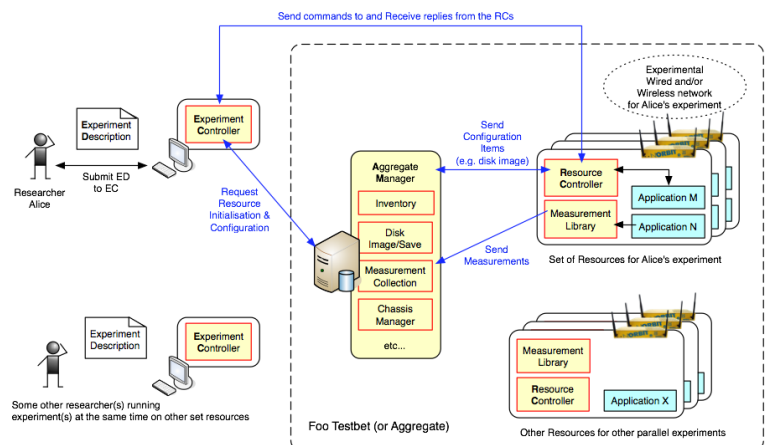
Send commands to and Receive replies from the RCs

Experimental Wired and/or Wireless network for Alice's experiment

Experiment Description

Experiment Controller

Researcher Alice

Submit ED to EC

Request Resource Initialisation & Configuration

Send Configuration Items (e.g. disk image)

Aggregate Manager

Inventory

Disk Image/Save

Measurement Collection

Chassis Manager

etc...

Resource Controller

Application M

Measurement Library

Application N

Send Measurements

Set of Resources for Alice's experiment

Experiment Description

Experiment Controller

Some other researcher(s) running experiment(s) at the same time on other set resources

Measurement Library

Resource Controller

Application X

Foo Testbet (or Aggregate)

Other Resources for other parallel experiments